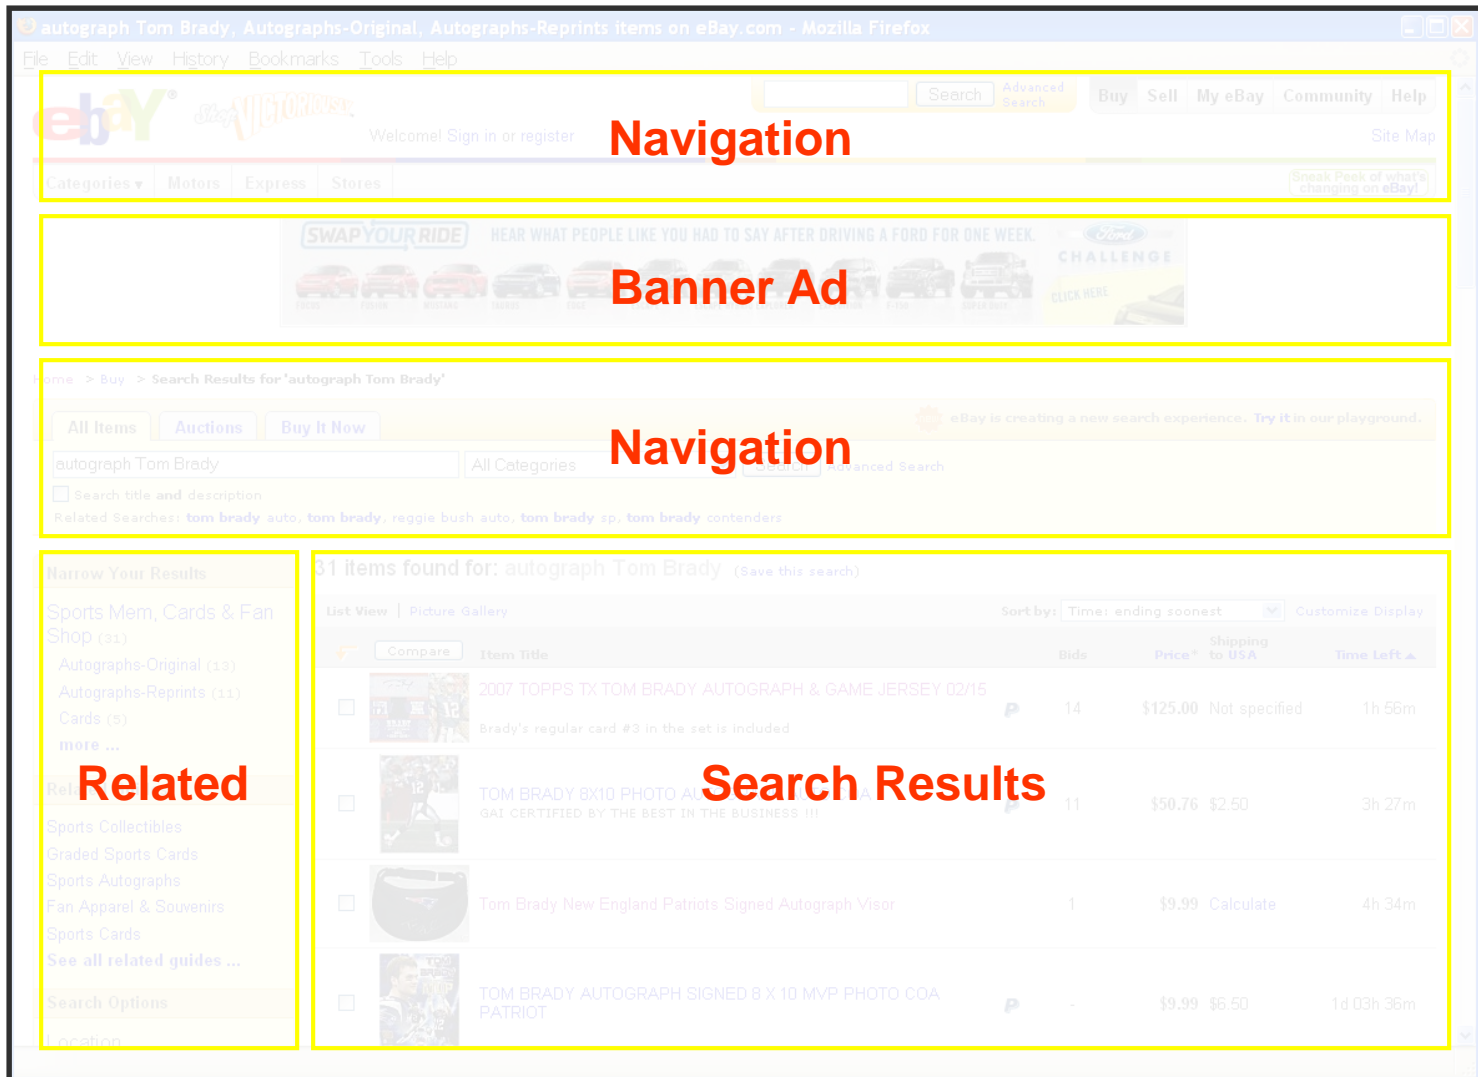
autograph Tom Brady, Autographs-Original, Autographs-Reprints items on eBay.com - Mozilla Firefox

File Edit View History Bookmarks Tools Help

ebay Shop VICTORIOUS

Search Advanced Search

Buy Sell My eBay Community Help

Welcome! Sign in or register

Site Map

Navigation

Categories ▾ Motors Express Stores

Sneak Peek of what's changing on eBay!

SWAP YOUR RIDE HEAR WHAT PEOPLE LIKE YOU HAD TO SAY AFTER DRIVING A FORD FOR ONE WEEK. Ford CHALLENGE CLICK HERE

Banner Ad

Home > Buy > Search Results for 'autograph Tom Brady'

All Items Auctions Buy It Now

eBay is creating a new search experience. Try it in our playground.

Navigation

autograph Tom Brady All Categories Search Advanced Search

Search title and description

Related Searches: tom brady auto, tom brady, reggie bush auto, tom brady sp, tom brady contenders

Narrow Your Results

Sports Mem, Cards & Fan Shop (31)

Autographs-Original (13)

Autographs-Reprints (11)

Cards (5)

more ...

Related

Sports Collectibles

Graded Sports Cards

Sports Autographs

Fan Apparel & Souvenirs

Sports Cards

See all related guides ...

Search Options

Location

31 items found for: autograph Tom Brady (Save this search)

List View | Picture Gallery

Sort by: Time: ending soonest Customize Display

Compare Item Title Bids Price* Shipping to USA Time Left ▲

2007 TOPPS TX TOM BRADY AUTOGRAPH & GAME JERSEY 02/15 14 $125.00 Not specified 1h 56m

Brady's regular card #3 in the set is included

TOM BRADY 8X10 PHOTO AU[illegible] 11 $50.76 $2.50 3h 27m

GAI CERTIFIED BY THE BEST IN THE BUSINESS !!!

Search Results

Tom Brady New England Patriots Signed Autograph Visor 1 $9.99 Calculate 4h 34m

TOM BRADY AUTOGRAPH SIGNED 8 X 10 MVP PHOTO COA PATRIOT - $9.99 $6.50 1d 03h 36m